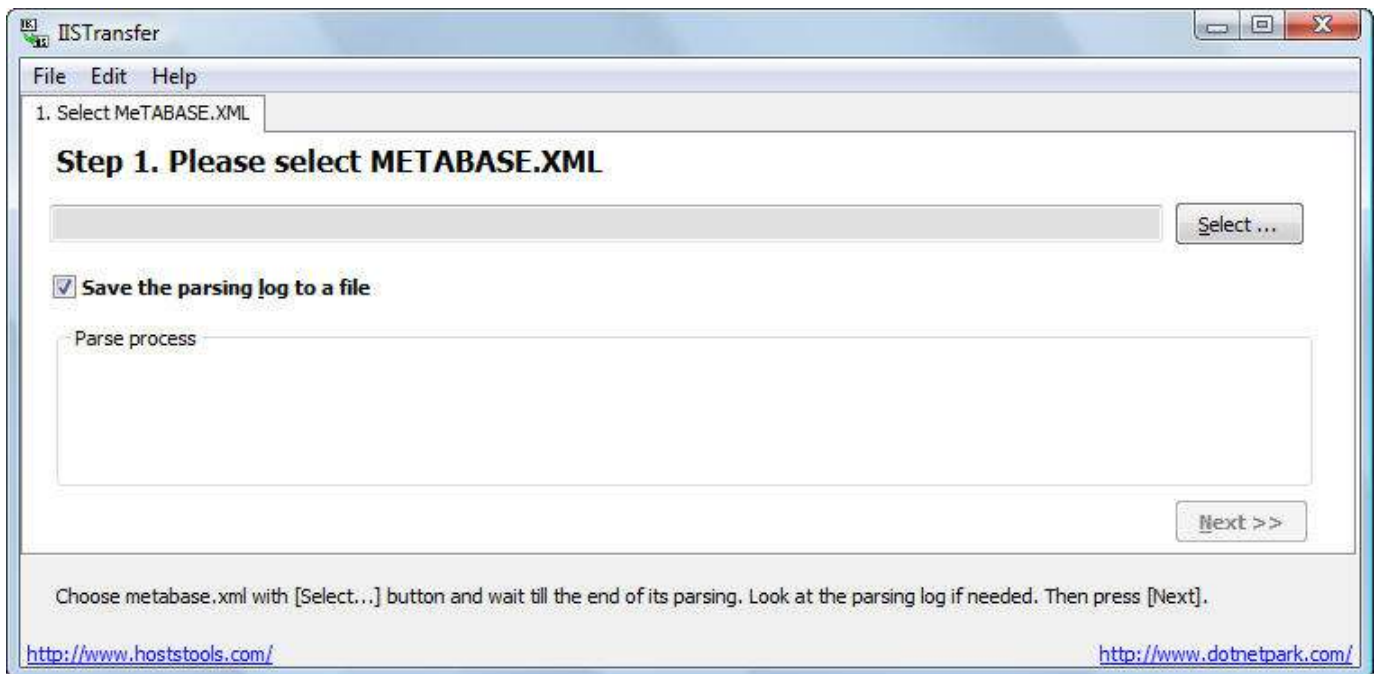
IISTransfer

File Edit Help

1. Select MeTABASE.XML

Step 1. Please select METABASE.XML

Select ...

Save the parsing log to a file

Parse process

Next >>

Choose metabase.xml with [Select...] button and wait till the end of its parsing. Look at the parsing log if needed. Then press [Next].

http://www.hoststools.com/

http://www.dotnetpark.com/